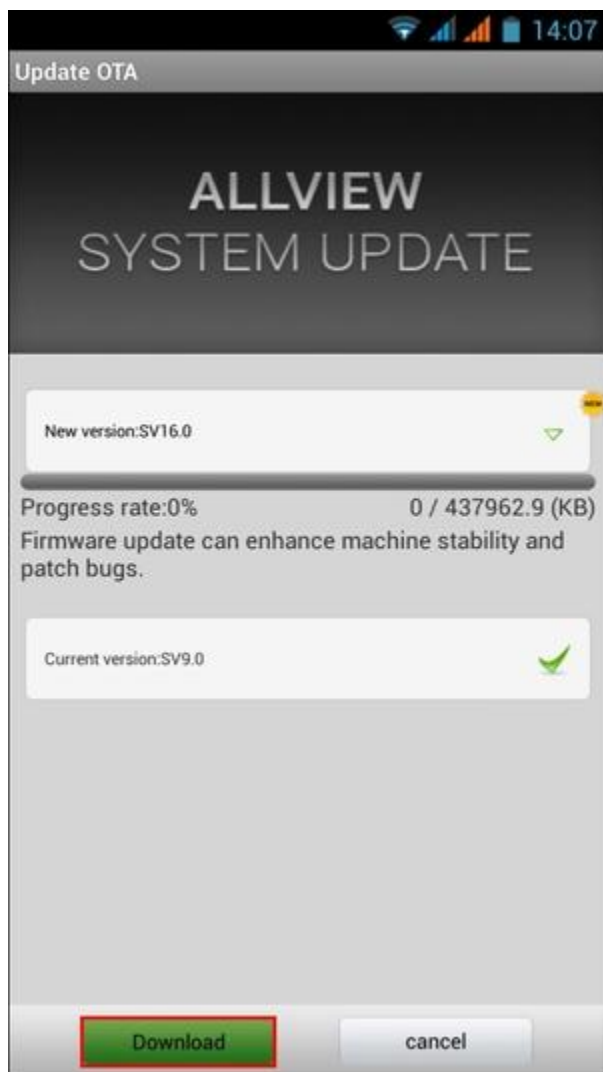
14:07

Update OTA

ALLVIEW
SYSTEM UPDATE

NEW

New version:SV16.0

Progress rate:0%
0 / 437962.9 (KB)

Firmware update can enhance machine stability and patch bugs.

Current version:SV9.0

Download
cancel